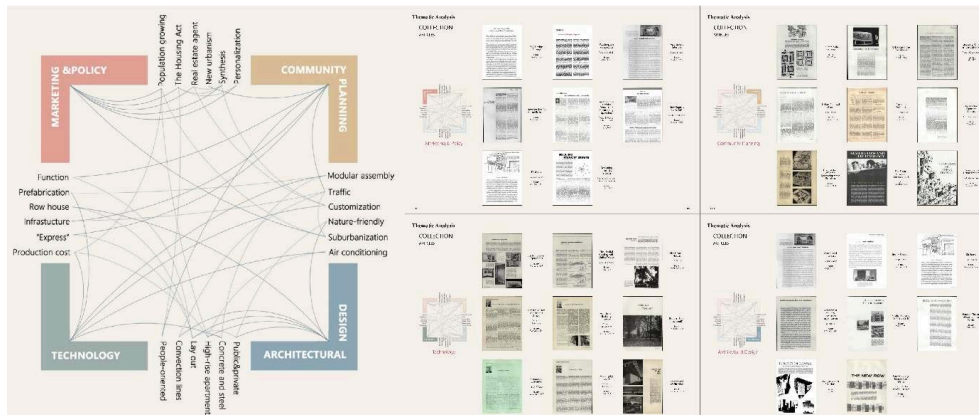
MARKETING &POLICY

Population growing
The Housing Act
Real estate agent
New urbanism
Synthesis
Personalization

COMMUNITY PLANNING

Function
Prefabrication
Row house
Infrastucture
"Express"
Production cost

Modular assembly
Traffic
Customization
Nature-friendly
Suburbanization
Air conditioning

TECHNOLOGY

People-oriented
Convection lines
Lay out
High-rise apartment
Concrete and steel
Public&private

DESIGN ARCHITECTURAL

Thematic Analysis
COLLECTION

Marketing & Policy

Thematic Analysis
COLLECTION

Community Planning

Thematic Analysis
COLLECTION

Technology

Thematic Analysis
COLLECTION

Architectural Design

THE NEW DEW